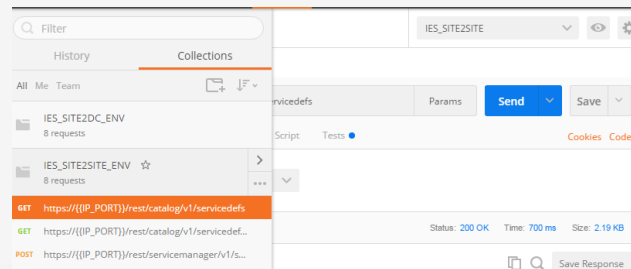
Filter

History

Collections

All Me Team

IES_SITE2DC_ENV

8 requests

IES_SITE2SITE_ENV ☆

8 requests

GET https://{{IP_PORT}}/rest/catalog/v1/servicedefs

GET https://{{IP_PORT}}/rest/catalog/v1/servicedef...

POST https://{{IP_PORT}}/rest/servicemanager/v1/s...

IES_SITE2SITE

ervicedefs

Params

Send

Save

Script

Tests

Cookies Code

Status: 200 OK Time: 700 ms Size: 2.19 KB

Save Response